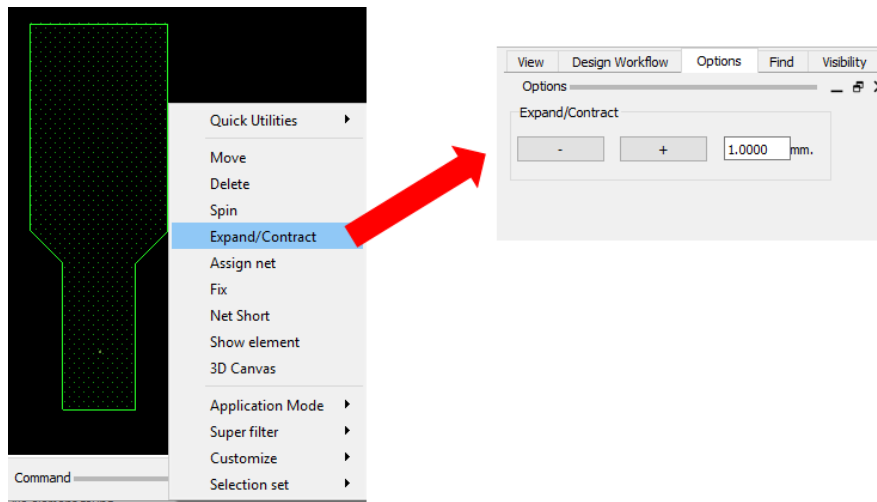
Quick Utilities
Move
Delete
Spin
Expand/Contract
Assign net
Fix
Net Short
Show element
3D Canvas
Application Mode
Super filter
Customize
Selection set

Command

View | Design Workflow | Options | Find | Visibility

Options

Expand/Contract

-
+
1.0000 mm.